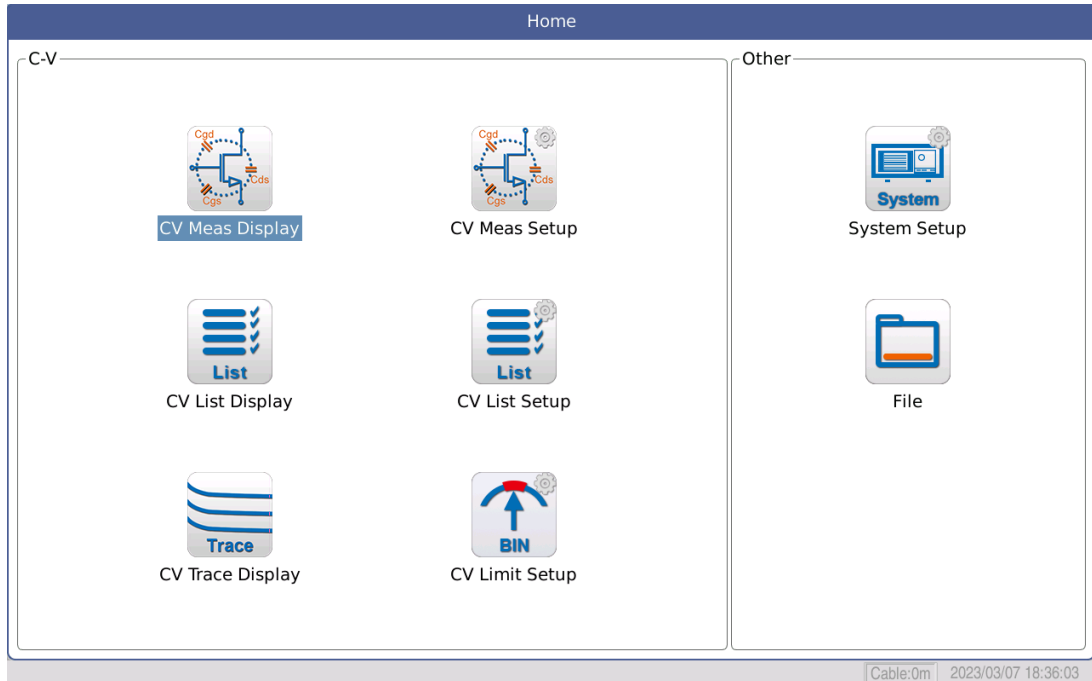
Home

C-V

Cgd
Cds
Cgs
CV Meas Display

Cgd
Cds
Cgs
CV Meas Setup

List
CV List Display

List
CV List Setup

Trace
CV Trace Display

BIN
CV Limit Setup

Other

System
System Setup

File

Cable:0m 2023/03/07 18:36:03